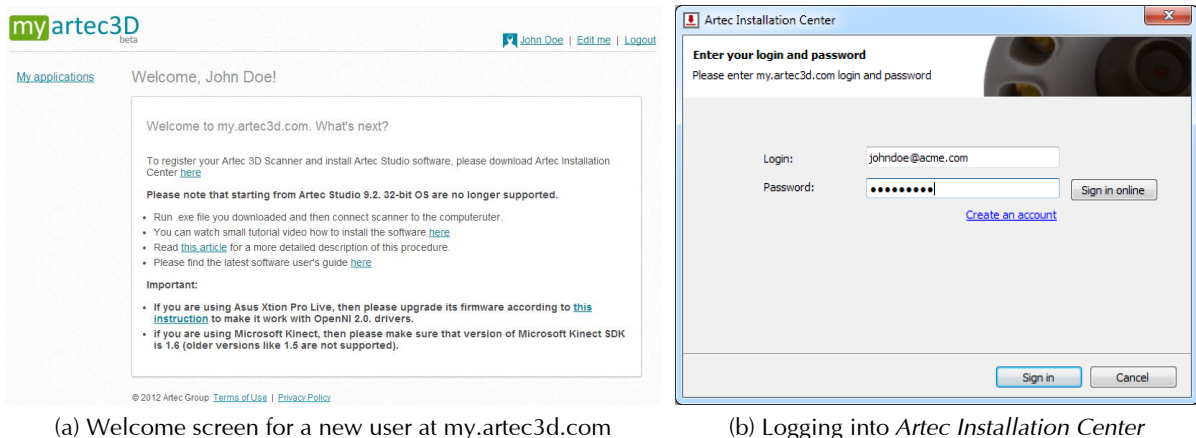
myartec3D
beta

John Doe | Edit me | Logout

My applications

Welcome, John Doe!

Welcome to my.artec3d.com. What's next?

To register your Artec 3D Scanner and install Artec Studio software, please download Artec Installation Center here

Please note that starting from Artec Studio 9.2. 32-bit OS are no longer supported.

- Run .exe file you downloaded and then connect scanner to the computeruter.
- You can watch small tutorial video how to install the software here
- Read this article for a more detailed description of this procedure.
- Please find the latest software user's guide here

Important:

- If you are using Asus Xtion Pro Live, then please upgrade its firmware according to this instruction to make it work with OpenNI 2.0. drivers.
- if you are using Microsoft Kinect, then please make sure that version of Microsoft Kinect SDK is 1.6 (older versions like 1.5 are not supported).

© 2012 Artec Group Terms of Use | Privacy Policy

(a) Welcome screen for a new user at my.artec3d.com

Artec Installation Center

Enter your login and password
Please enter my.artec3d.com login and password

Login: johndoe@acme.com
Password: ••••••••• Sign in online
Create an account

Sign in Cancel

(b) Logging into Artec Installation Center